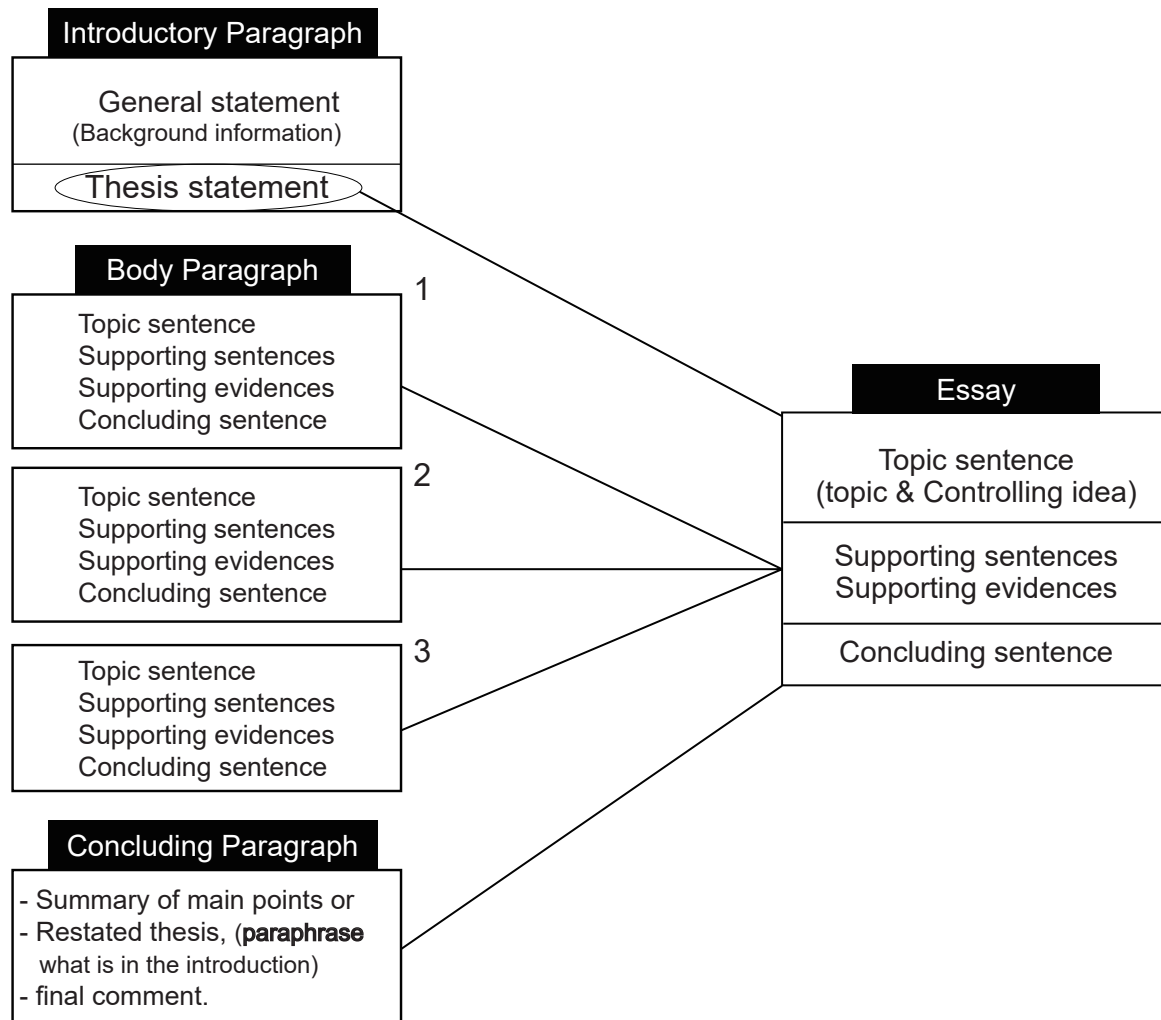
Introductory Paragraph

General statement
(Background information)

Thesis statement

Body Paragraph

1

Topic sentence
Supporting sentences
Supporting evidences
Concluding sentence

2

Topic sentence
Supporting sentences
Supporting evidences
Concluding sentence

3

Topic sentence
Supporting sentences
Supporting evidences
Concluding sentence

Concluding Paragraph

- Summary of main points or
- Restated thesis, (paraphrase what is in the introduction)
- final comment.

Essay

Topic sentence
(topic & Controlling idea)

Supporting sentences
Supporting evidences

Concluding sentence